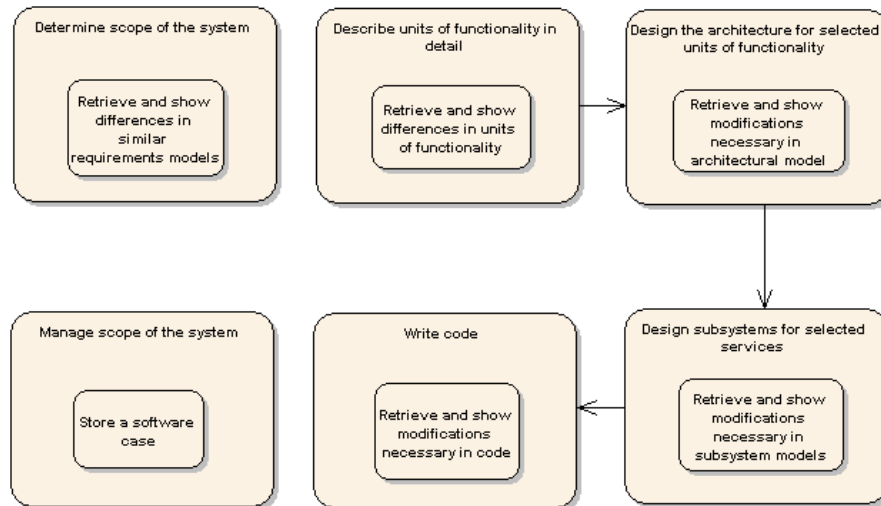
Determine scope of the system

Retrieve and show differences in similar requirements models

Describe units of functionality in detail

Retrieve and show differences in units of functionality

Design the architecture for selected units of functionality

Retrieve and show modifications necessary in architectural model

Manage scope of the system

Store a software case

Write code

Retrieve and show modifications necessary in code

Design subsystems for selected services

Retrieve and show modifications necessary in subsystem models